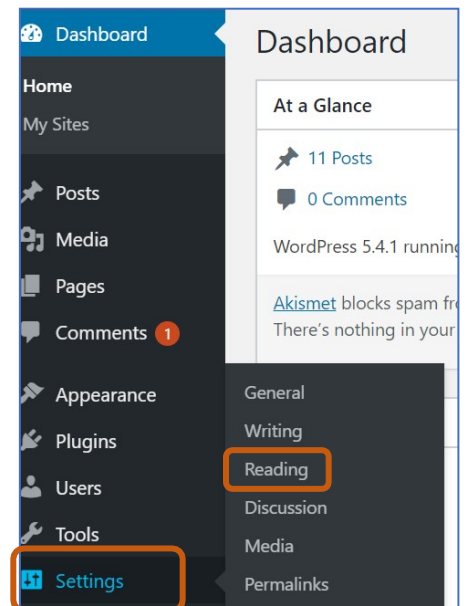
Dashboard
Home
My Sites
Posts
Media
Pages
Comments 1
Appearance
Plugins
Users
Tools
Settings

Dashboard
At a Glance
11 Posts
0 Comments
WordPress 5.4.1 running
Akismet blocks spam fr
There's nothing in your

General
Writing
Reading
Discussion
Media
Permalinks